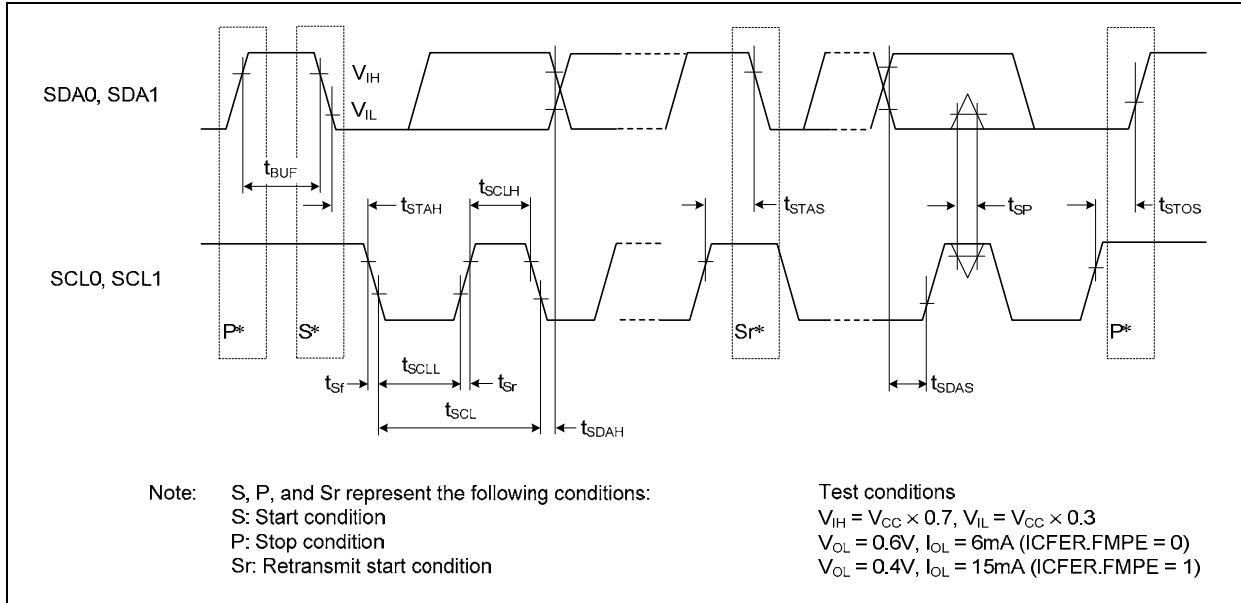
SDA0, SDA1

$V_{IH}$

$V_{IL}$

$t_{BUF}$

$t_{STAH}$

$t_{SCLH}$

$t_{STAS}$

$t_{SP}$

$t_{STOS}$

SCL0, SCL1

P*

S*

Sr*

P*

$t_{Sf}$

$t_{SCLL}$

$t_{Sr}$

$t_{SCL}$

$t_{SDAH}$

$t_{SDAS}$

Note: S, P, and Sr represent the following conditions:
S: Start condition
P: Stop condition
Sr: Retransmit start condition

Test conditions
$V_{IH} = V_{CC} \times 0.7$, $V_{IL} = V_{CC} \times 0.3$
$V_{OL} = 0.6V$, $I_{OL} = 6mA$ (ICFER.FMPE = 0)
$V_{OL} = 0.4V$, $I_{OL} = 15mA$ (ICFER.FMPE = 1)